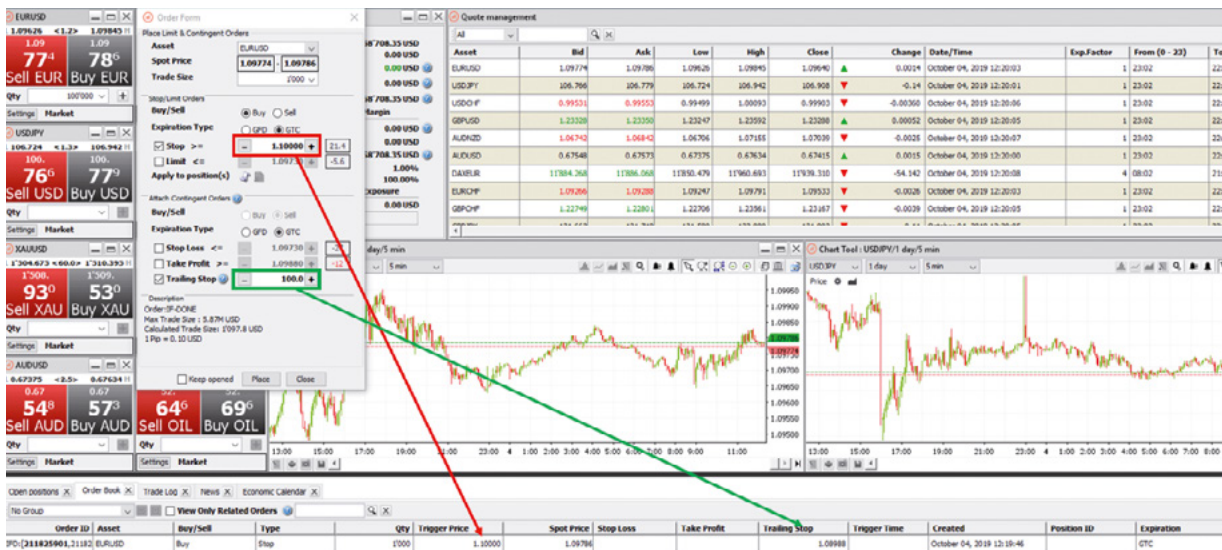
EURUSD
1.09626 <1.2> 1.09845
1.09 77⁴ Sell EUR
1.09 78⁶ Buy EUR
Qty 100'000
Settings Market

USDJPY
106.724 <1.3> 106.942
106. 76⁶ Sell USD
106. 77⁹ Buy USD
Qty
Settings Market

XAUUSD
1'504.673 <60.0> 1'510.393
1'508. 93⁰ Sell XAU
1'509. 53⁰ Buy XAU
Qty
Settings Market

AUDUSD
0.67375 <2.5> 0.67634
0.67 54⁸ Sell AUD
0.67 57³ Buy AUD
Qty
Settings Market

52. 64⁶ Sell OIL
52. 69⁶ Buy OIL
Qty
Settings Market

Order Form
Place Limit & Contingent Orders
Asset EURUSD
Spot Price 1.09774 - 1.09786
Trade Size 1'000
Stop/Limit Orders
Buy/Sell Buy Sell
Expiration Type GFD GTC
Stop >= 1.10000 21.4
Limit <= 1.0973 -5.6
Apply to position(s)
Attach Contingent Orders
Buy/Sell Buy Sell
Expiration Type GFD GTC
Stop Loss <= 1.09730 -27
Take Profit >= 1.09880 -12
Trailing Stop 100.0
Description
Order:IF-DONE
Max Trade Size : 5.87M USD
Calculated Trade Size: 1'097.8 USD
1 Pip = 0.10 USD
Keep opened Place Close

58'708.35 USD
0.00 USD
0.00 USD
0.00 USD
58'708.35 USD
Margin
0.00 USD
0.00 USD
58'708.35 USD
1.00%
100.00%
Exposure
0.00 USD

Quote management
All

| Asset | Bid | Ask | Low | High | Close | Change | Date/Time | Exp.Factor | From (0 - 23) | To |
|---|---|---|---|---|---|---|---|---|---|---|
| EURUSD | 1.09774 | 1.09786 | 1.09626 | 1.09845 | 1.09640 | 0.0014 | October 04, 2019 12:20:03 | 1 | 23:02 | 22 |
| USDJPY | 106.766 | 106.779 | 106.724 | 106.942 | 106.908 | -0.14 | October 04, 2019 12:20:01 | 1 | 23:02 | 22 |
| USDCHF | 0.99531 | 0.99553 | 0.99499 | 1.00093 | 0.99903 | -0.00360 | October 04, 2019 12:20:06 | 1 | 23:02 | 22 |
| GBPUSD | 1.23328 | 1.23350 | 1.23247 | 1.23592 | 1.23280 | 0.00052 | October 04, 2019 12:20:05 | 1 | 23:02 | 22 |
| AUDNZD | 1.06742 | 1.06842 | 1.06706 | 1.07155 | 1.07039 | -0.0026 | October 04, 2019 12:20:07 | 1 | 23:02 | 22 |
| AUDUSD | 0.67548 | 0.67573 | 0.67375 | 0.67634 | 0.67415 | 0.0015 | October 04, 2019 12:20:00 | 1 | 23:02 | 22 |
| DAXEUR | 11884.268 | 11886.068 | 11850.479 | 11960.693 | 11938.310 | -54.142 | October 04, 2019 12:20:08 | 4 | 08:02 | 21 |
| EURCHF | 1.09266 | 1.09288 | 1.09247 | 1.09791 | 1.09533 | -0.0026 | October 04, 2019 12:20:03 | 1 | 23:02 | 22 |
| GBPCHF | 1.22749 | 1.22801 | 1.22706 | 1.23561 | 1.23167 | -0.0039 | October 04, 2019 12:20:05 | 1 | 23:02 | 22 |

day/5 min
5 min
1.09950 1.09900 1.09850 1.09800 1.09786 1.09774 1.09750 1.09700 1.09650 1.09600 1.09550 1.09500
13:00 15:00 17:00 19:00 21:00 23:00 4 1:00 2:00 3:00 4:00 5:00 6:00 7:00 8:00 9:00 11:00

Chart Tool : USDJPY/1 day/5 min
USDJPY 1 day 5 min
Price
13:00 15:00 17:00 19:00 21:00 23:00 4 1:00 2:00 3:00 4:00 5:00 6:00 7:00 8:00 9:00 11:00

Open positions Order Book Trade Log News Economic Calendar
No Group View Only Related Orders

| Order ID | Asset | Buy/Sell | Type | Qty | Trigger Price | Spot Price | Stop Loss | Take Profit | Trailing Stop | Trigger Time | Created | Position ID | Expiration |
|---|---|---|---|---|---|---|---|---|---|---|---|---|---|
| IFD:[211825901,21182 | EURUSD | Buy | Stop | 1'000 | 1.10000 | 1.09786 | | | 1.09888 | | October 04, 2019 12:19:46 | | GTC |